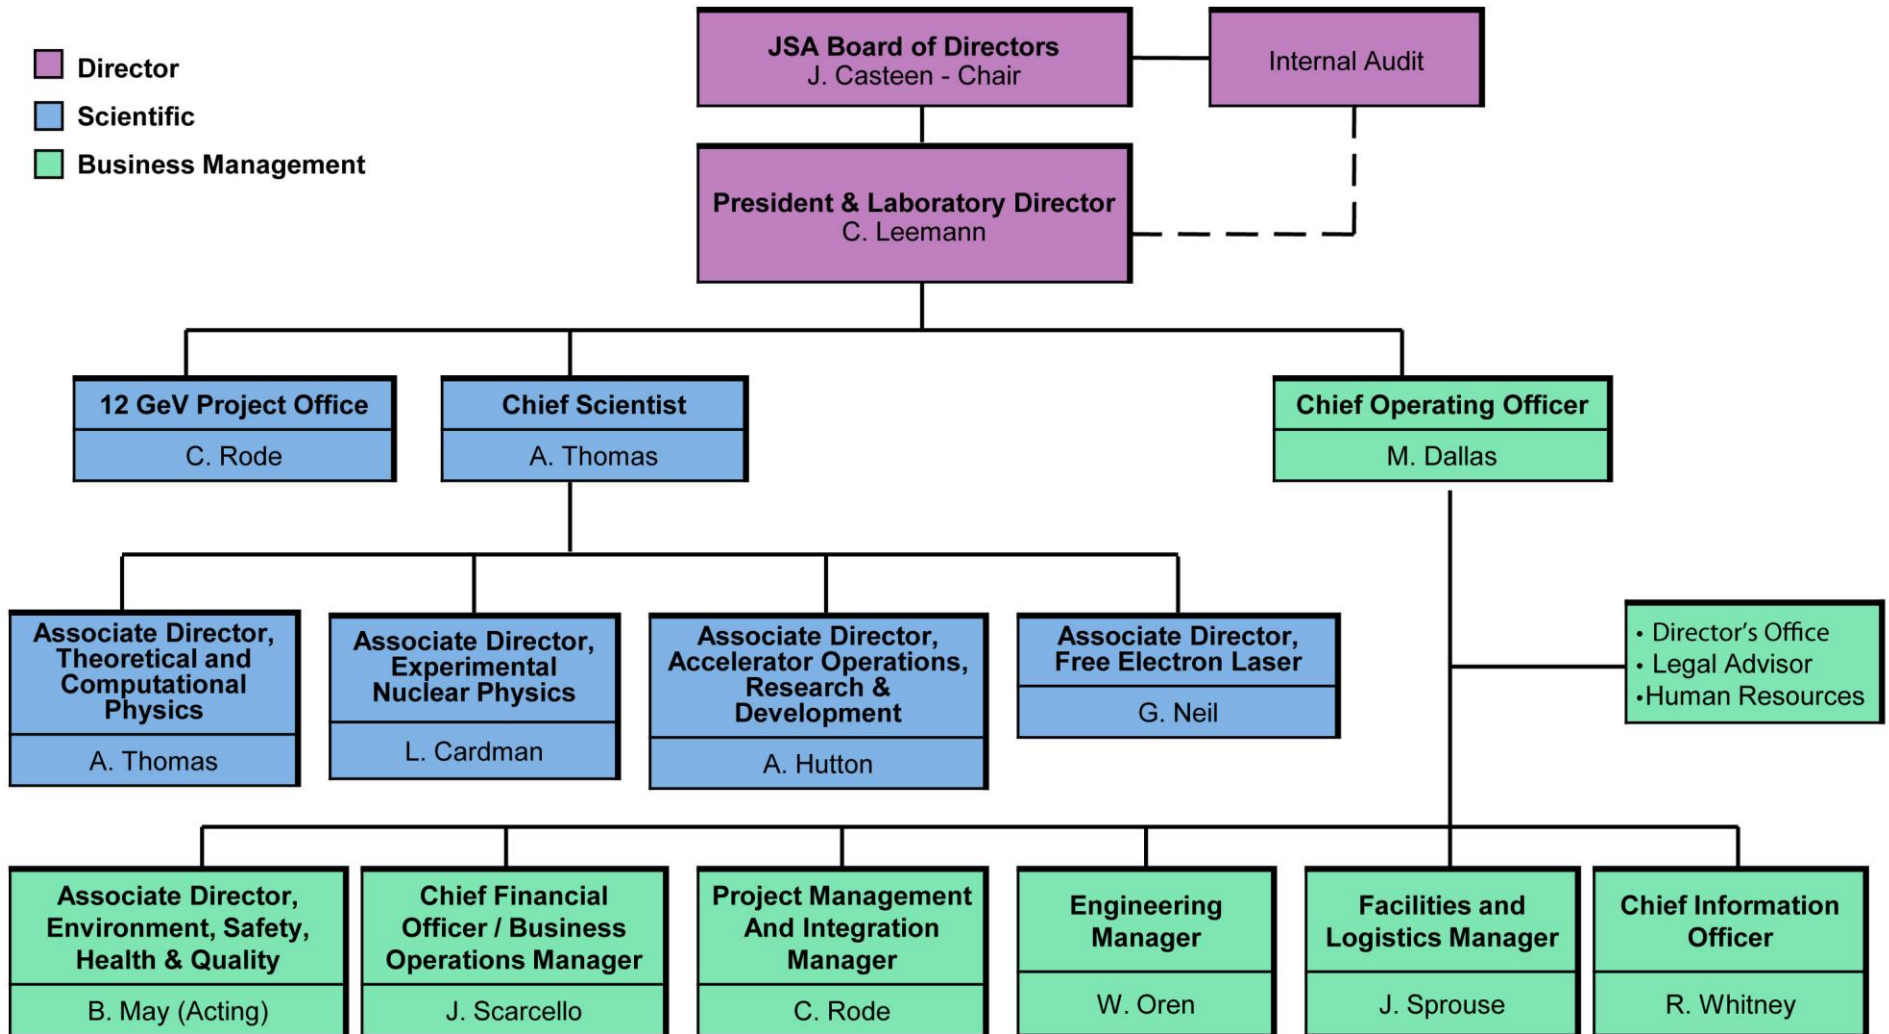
Director
Scientific
Business Management

JSA Board of Directors
J. Casteen - Chair

Internal Audit

President & Laboratory Director
C. Leemann

12 GeV Project Office
C. Rode

Chief Scientist
A. Thomas

Chief Operating Officer
M. Dallas

Associate Director, Theoretical and Computational Physics
A. Thomas

Associate Director, Experimental Nuclear Physics
L. Cardman

Associate Director, Accelerator Operations, Research & Development
A. Hutton

Associate Director, Free Electron Laser
G. Neil

• Director's Office
• Legal Advisor
•Human Resources

Associate Director, Environment, Safety, Health & Quality
B. May (Acting)

Chief Financial Officer / Business Operations Manager
J. Scarcello

Project Management And Integration Manager
C. Rode

Engineering Manager
W. Oren

Facilities and Logistics Manager
J. Sprouse

Chief Information Officer
R. Whitney